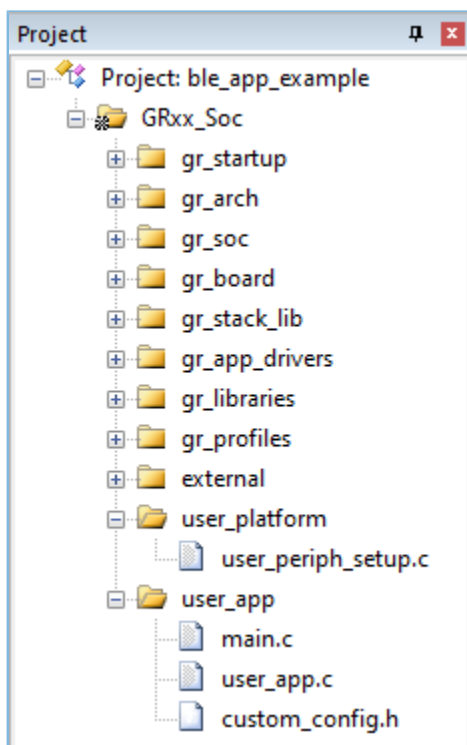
Project

Project: ble_app_example

GRxx_Soc

gr_startup

gr_arch

gr_soc

gr_board

gr_stack_lib

gr_app_drivers

gr_libraries

gr_profiles

external

user_platform

user_periph_setup.c

user_app

main.c

user_app.c

custom_config.h